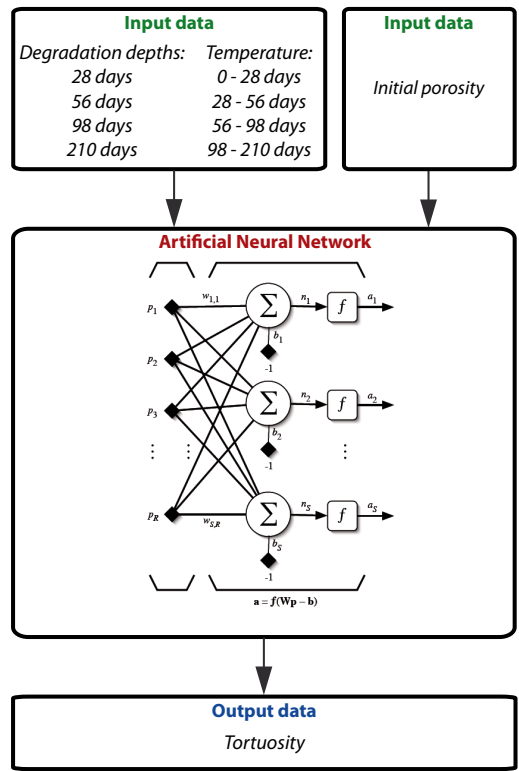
Input data

Degradation depths:
28 days
56 days
98 days
210 days

Temperature:
0 - 28 days
28 - 56 days
56 - 98 days
98 - 210 days

Input data

Initial porosity

Artificial Neural Network

$p_1$
$p_2$
$p_3$
$\vdots$
$p_R$

$w_{1,1}$
$w_{S,R}$

$\Sigma$
$b_1$
-1
$n_1$
$f$
$a_1$

$\Sigma$
$b_2$
-1
$n_2$
$f$
$a_2$

$\vdots$

$\Sigma$
$b_S$
-1
$n_S$
$f$
$a_S$

$\mathbf{a} = \boldsymbol{f}(\mathbf{Wp} - \mathbf{b})$

Output data

Tortuosity